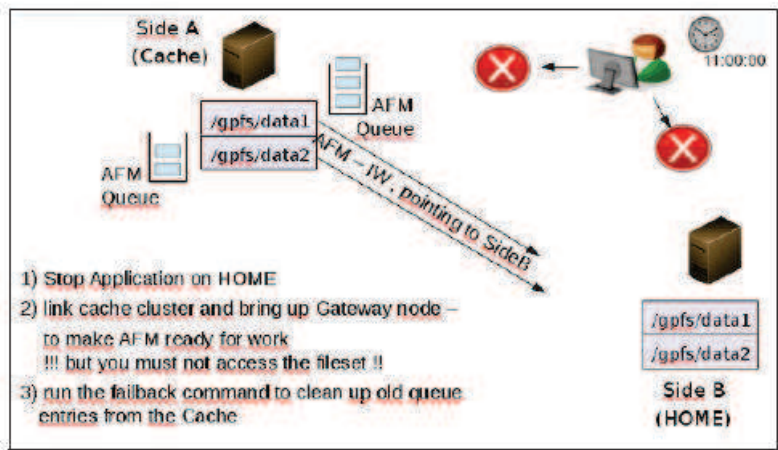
Side A
(Cache)

11:00:00

AFM
Queue

/gpfs/data1
/gpfs/data2

AFM
Queue

AFM – IW , pointing to SideB

1) Stop Application on HOME
2) link cache cluster and bring up Gateway node – to make AFM ready for work
!!! but you must not access the fileset !!
3) run the failback command to clean up old queue entries from the Cache

/gpfs/data1
/gpfs/data2

Side B
(HOME)